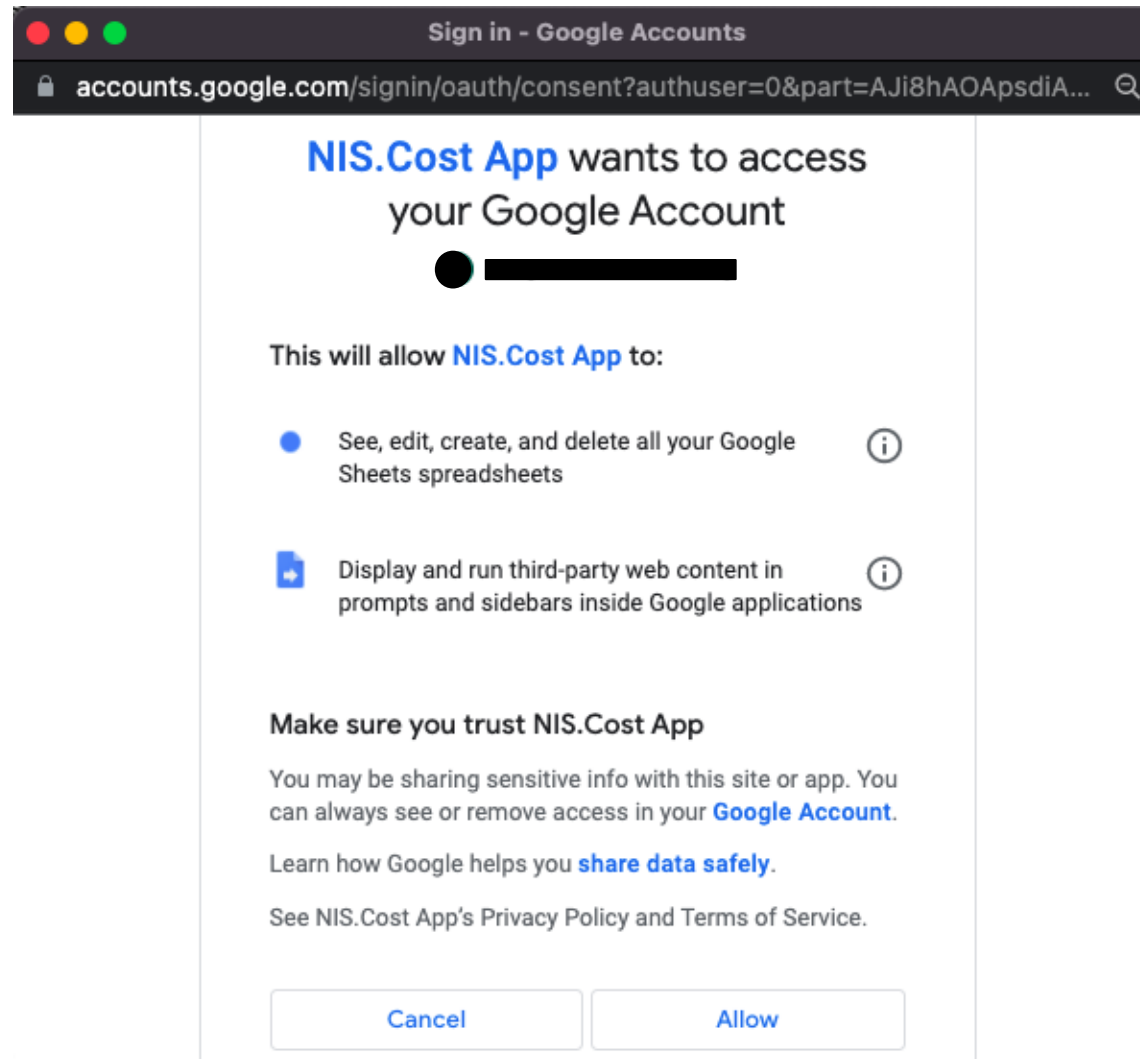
Sign in - Google Accounts

accounts.google.com/signin/oauth/consent?authuser=0&part=AJi8hAOApsdiA...

NIS.Cost App wants to access your Google Account

This will allow NIS.Cost App to:

See, edit, create, and delete all your Google Sheets spreadsheets

Display and run third-party web content in prompts and sidebars inside Google applications

Make sure you trust NIS.Cost App

You may be sharing sensitive info with this site or app. You can always see or remove access in your Google Account.

Learn how Google helps you share data safely.

See NIS.Cost App's Privacy Policy and Terms of Service.

Cancel

Allow